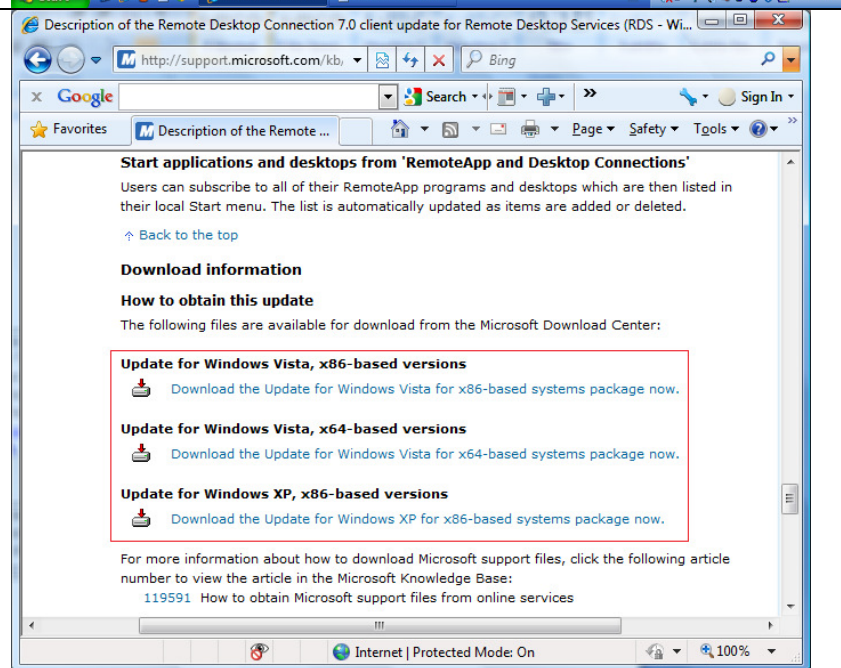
Description of the Remote Desktop Connection 7.0 client update for Remote Desktop Services (RDS - Wi...

http://support.microsoft.com/kb/

Bing

Google

Search

Sign In

Favorites

Description of the Remote ...

Page ▾ Safety ▾ Tools ▾

Start applications and desktops from 'RemoteApp and Desktop Connections'

Users can subscribe to all of their RemoteApp programs and desktops which are then listed in their local Start menu. The list is automatically updated as items are added or deleted.

↑ Back to the top

Download information

How to obtain this update

The following files are available for download from the Microsoft Download Center:

Update for Windows Vista, x86-based versions

Download the Update for Windows Vista for x86-based systems package now.

Update for Windows Vista, x64-based versions

Download the Update for Windows Vista for x64-based systems package now.

Update for Windows XP, x86-based versions

Download the Update for Windows XP for x86-based systems package now.

For more information about how to download Microsoft support files, click the following article number to view the article in the Microsoft Knowledge Base:

119591 How to obtain Microsoft support files from online services

Internet | Protected Mode: On

100%